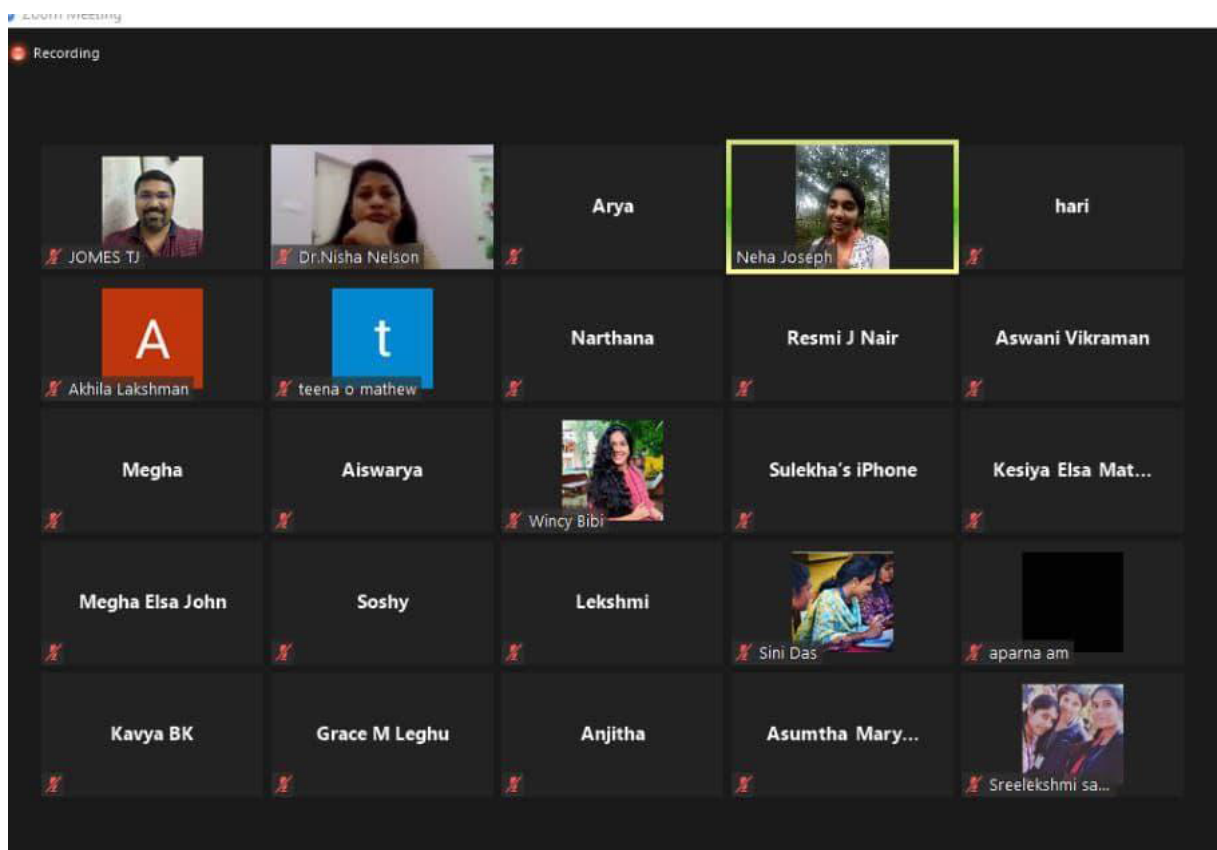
Zoom Meeting

Recording

JOMES TJ

Dr.Nisha Nelson

Arya

Neha Joseph

hari

A

Akhila Lakshman

t

teena o mathew

Narthana

Resmi J Nair

Aswani Vikraman

Megha

Aiswarya

Wincy Bibi

Sulekha's iPhone

Kesiya Elsa Mat...

Megha Elsa John

Soshy

Lekshmi

Sini Das

aparna am

Kavya BK

Grace M Leghu

Anjitha

Asumtha Mary...

Sreelekshmi sa...